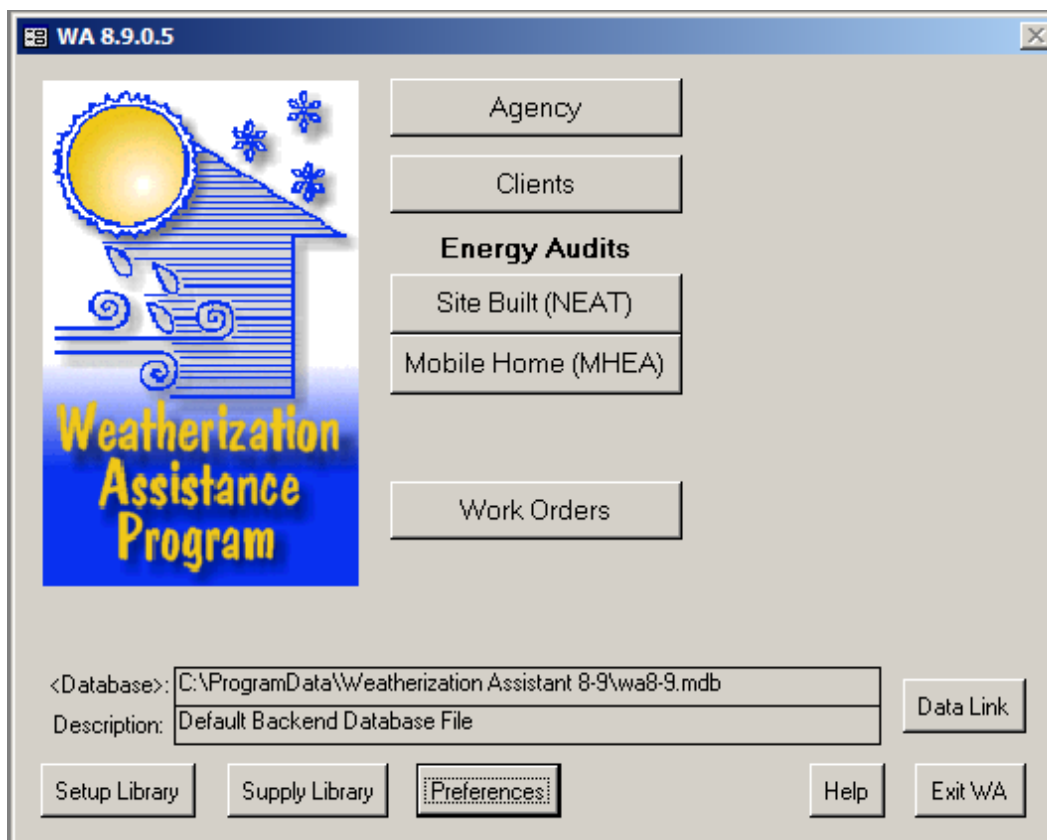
WA 8.9.0.5

Weatherization Assistance Program

Agency

Clients

Energy Audits

Site Built (NEAT)

Mobile Home (MHEA)

Work Orders

<Database>: C:\ProgramData\Weatherization Assistant 8-9\wa8-9.mdb

Description: Default Backend Database File

Data Link

Setup Library

Supply Library

Preferences

Help

Exit WA